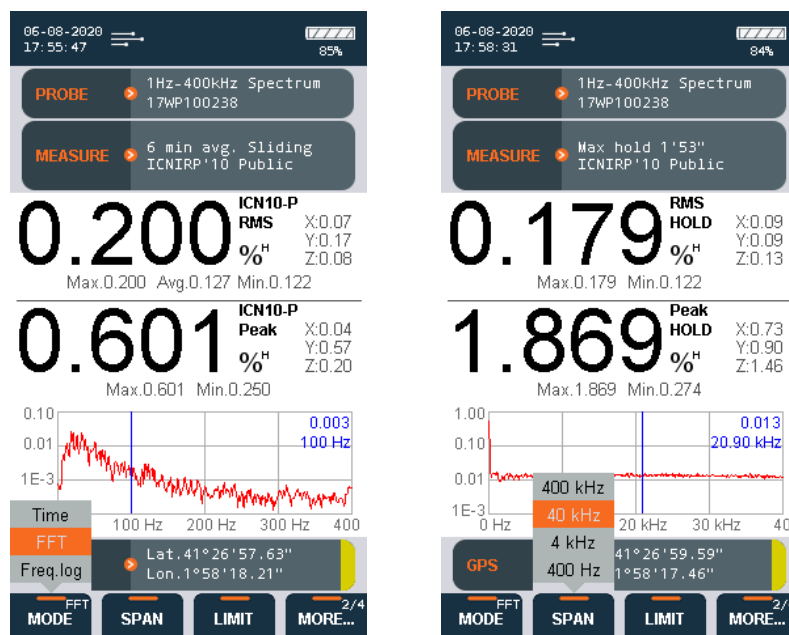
06-08-2020
17:55:47

85%

PROBE
1Hz-400kHz Spectrum
17WP100238

MEASURE
6 min avg. Sliding
ICNIRP'10 Public

0.200
ICN10-P
RMS
%H
X:0.07
Y:0.17
Z:0.08
Max.0.200 Avg.0.127 Min.0.122

0.601
ICN10-P
Peak
%H
X:0.04
Y:0.57
Z:0.20
Max.0.601 Min.0.250

0.10
0.01
1E-3
0.003
100 Hz
100 Hz 200 Hz 300 Hz 400

Time
FFT
Freq.log

Lat.41°26'57.63"
Lon.1°58'18.21"

MODE FFT
SPAN
LIMIT
MORE... 2/4

06-08-2020
17:58:31

84%

PROBE
1Hz-400kHz Spectrum
17WP100238

MEASURE
Max hold 1'53"
ICNIRP'10 Public

0.179
RMS
HOLD
%H
X:0.09
Y:0.09
Z:0.13
Max.0.179 Min.0.122

1.869
Peak
HOLD
%H
X:0.73
Y:0.90
Z:1.46
Max.1.869 Min.0.274

1.00
0.10
0.01
1E-3
0.013
20.90 kHz
0 Hz 20 kHz 30 kHz 40

400 kHz
40 kHz
4 kHz
400 Hz

GPS
41°26'59.59"
1°58'17.46"

MODE FFT
SPAN
LIMIT
MORE... 2/4